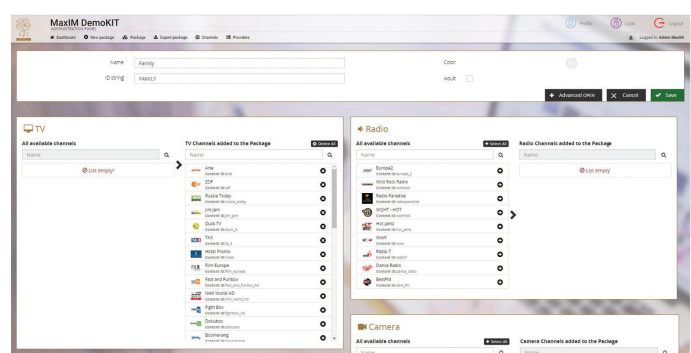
MaxIM DemoKIT
ADMINISTRATION PANEL
Dashboard New package Package Export package Channels Providers
Profile Lists Logout
Logged in: Admin MaxIM

Name Family
ID string FAMILY
Color
Adult

Advanced OHRA Cancel Save

TV
All available channels
Name
List empty!

TV Channels added to the Package
Delete All
Name
Arte
ZDF
Russia Today
Jim Jam
Dusk TV
TV3
Hotel Promo
Film Europe
Fast and Furious
Wild World HD
Fight Box
Dokubox
Boomerang

Radio
All available channels
Select All
Name
Europa2
Hard Rock Radio
Radio Paradise
WQHT - HOT
Hot Jamz
WuW
Radio 7
Dance Radio
BestFM

Radio Channels added to the Package
Name
List empty!

Camera
All available channels
Select All
Camera Channels added to the Package